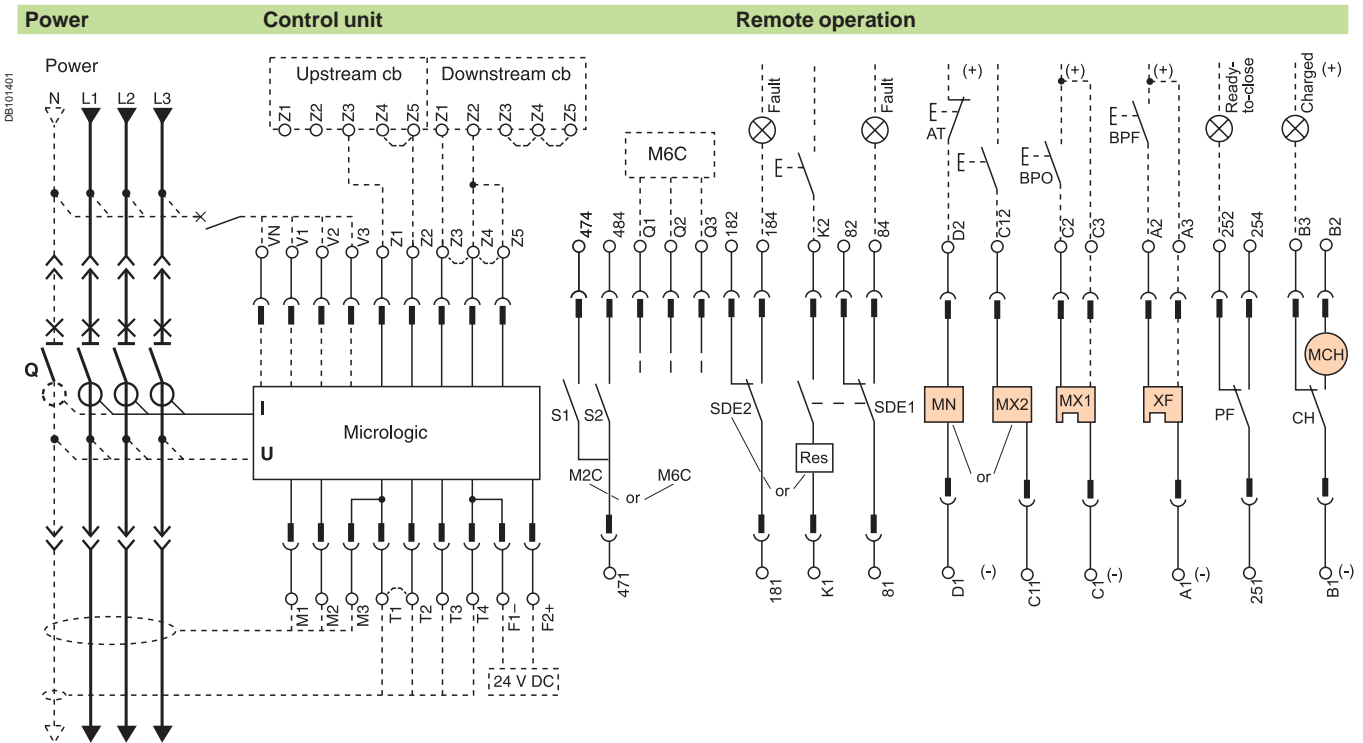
Power | Control unit | Remote operation

DB101401

Power

N L1 L2 L3

Q

Upstream cb Downstream cb

Z1 Z2 Z3 Z4 Z5 Z1 Z2 Z3 Z4 Z5

VN V1 V2 V3 Z1 Z2 Z3 Z4 Z5

I

U

Micrologic

M1 M2 M3 T1 T2 T3 T4 F1– F2+

24 V DC

M6C

474 484 Q1 Q2 Q3 182 184 K2 82 84

Fault

Fault

S1 S2

M2C or M6C

471

SDE2

Res

SDE1

or

181 K1 81

(+) (+) (+) (+)

AT

BPO

BPF

Ready-to-close

Charged

D2 C12 C2 C3 A2 A3 252 254 B3 B2

MN MX2 MX1 XF

or

PF

MCH

CH

D1 (-) C11 C1 (-) A1 (-) 251 B1 (-)